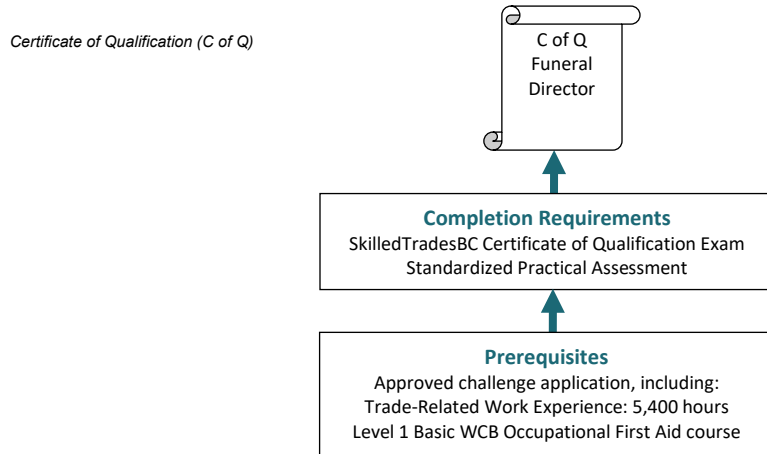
Certificate of Qualification (C of Q)

C of Q
Funeral
Director

Completion Requirements
SkilledTradesBC Certificate of Qualification Exam
Standardized Practical Assessment

Prerequisites
Approved challenge application, including:
Trade-Related Work Experience: 5,400 hours
Level 1 Basic WCB Occupational First Aid course